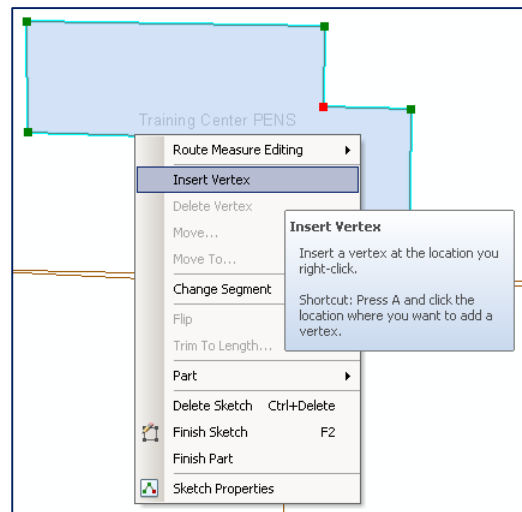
Training Center PENS

Route Measure Editing
Insert Vertex
Delete Vertex
Move...
Move To...
Change Segment
Flip
Trim To Length...
Part
Delete Sketch Ctrl+Delete
Finish Sketch F2
Finish Part
Sketch Properties

Insert Vertex

Insert a vertex at the location you right-click.

Shortcut: Press A and click the location where you want to add a vertex.